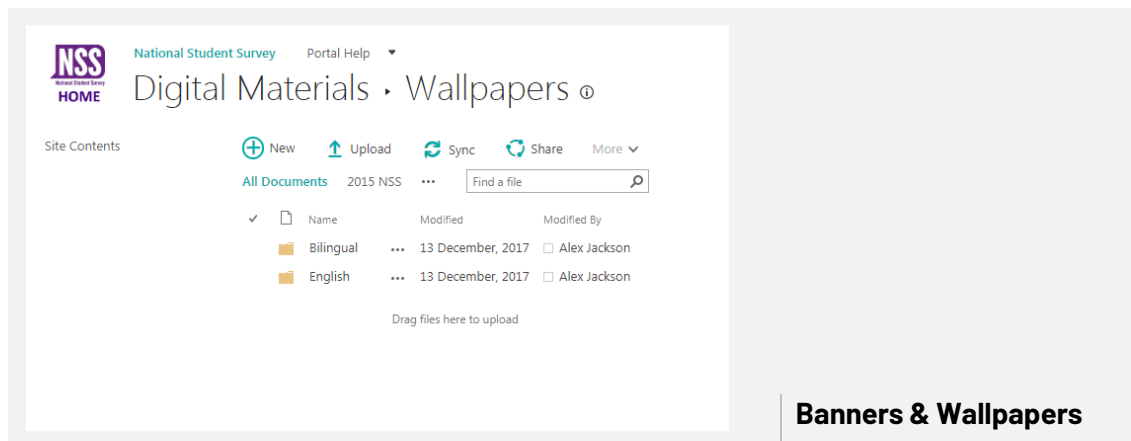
NSS
National Student Survey
HOME

National Student Survey Portal Help

Digital Materials ▸ Wallpapers ⓘ

Site Contents

New Upload Sync Share More

All Documents 2015 NSS ••• Find a file

| | Name | | Modified | Modified By |
|---|---|---|---|---|
| | Bilingual | ••• | 13 December, 2017 | Alex Jackson |
| | English | ••• | 13 December, 2017 | Alex Jackson |

Drag files here to upload

Banners & Wallpapers